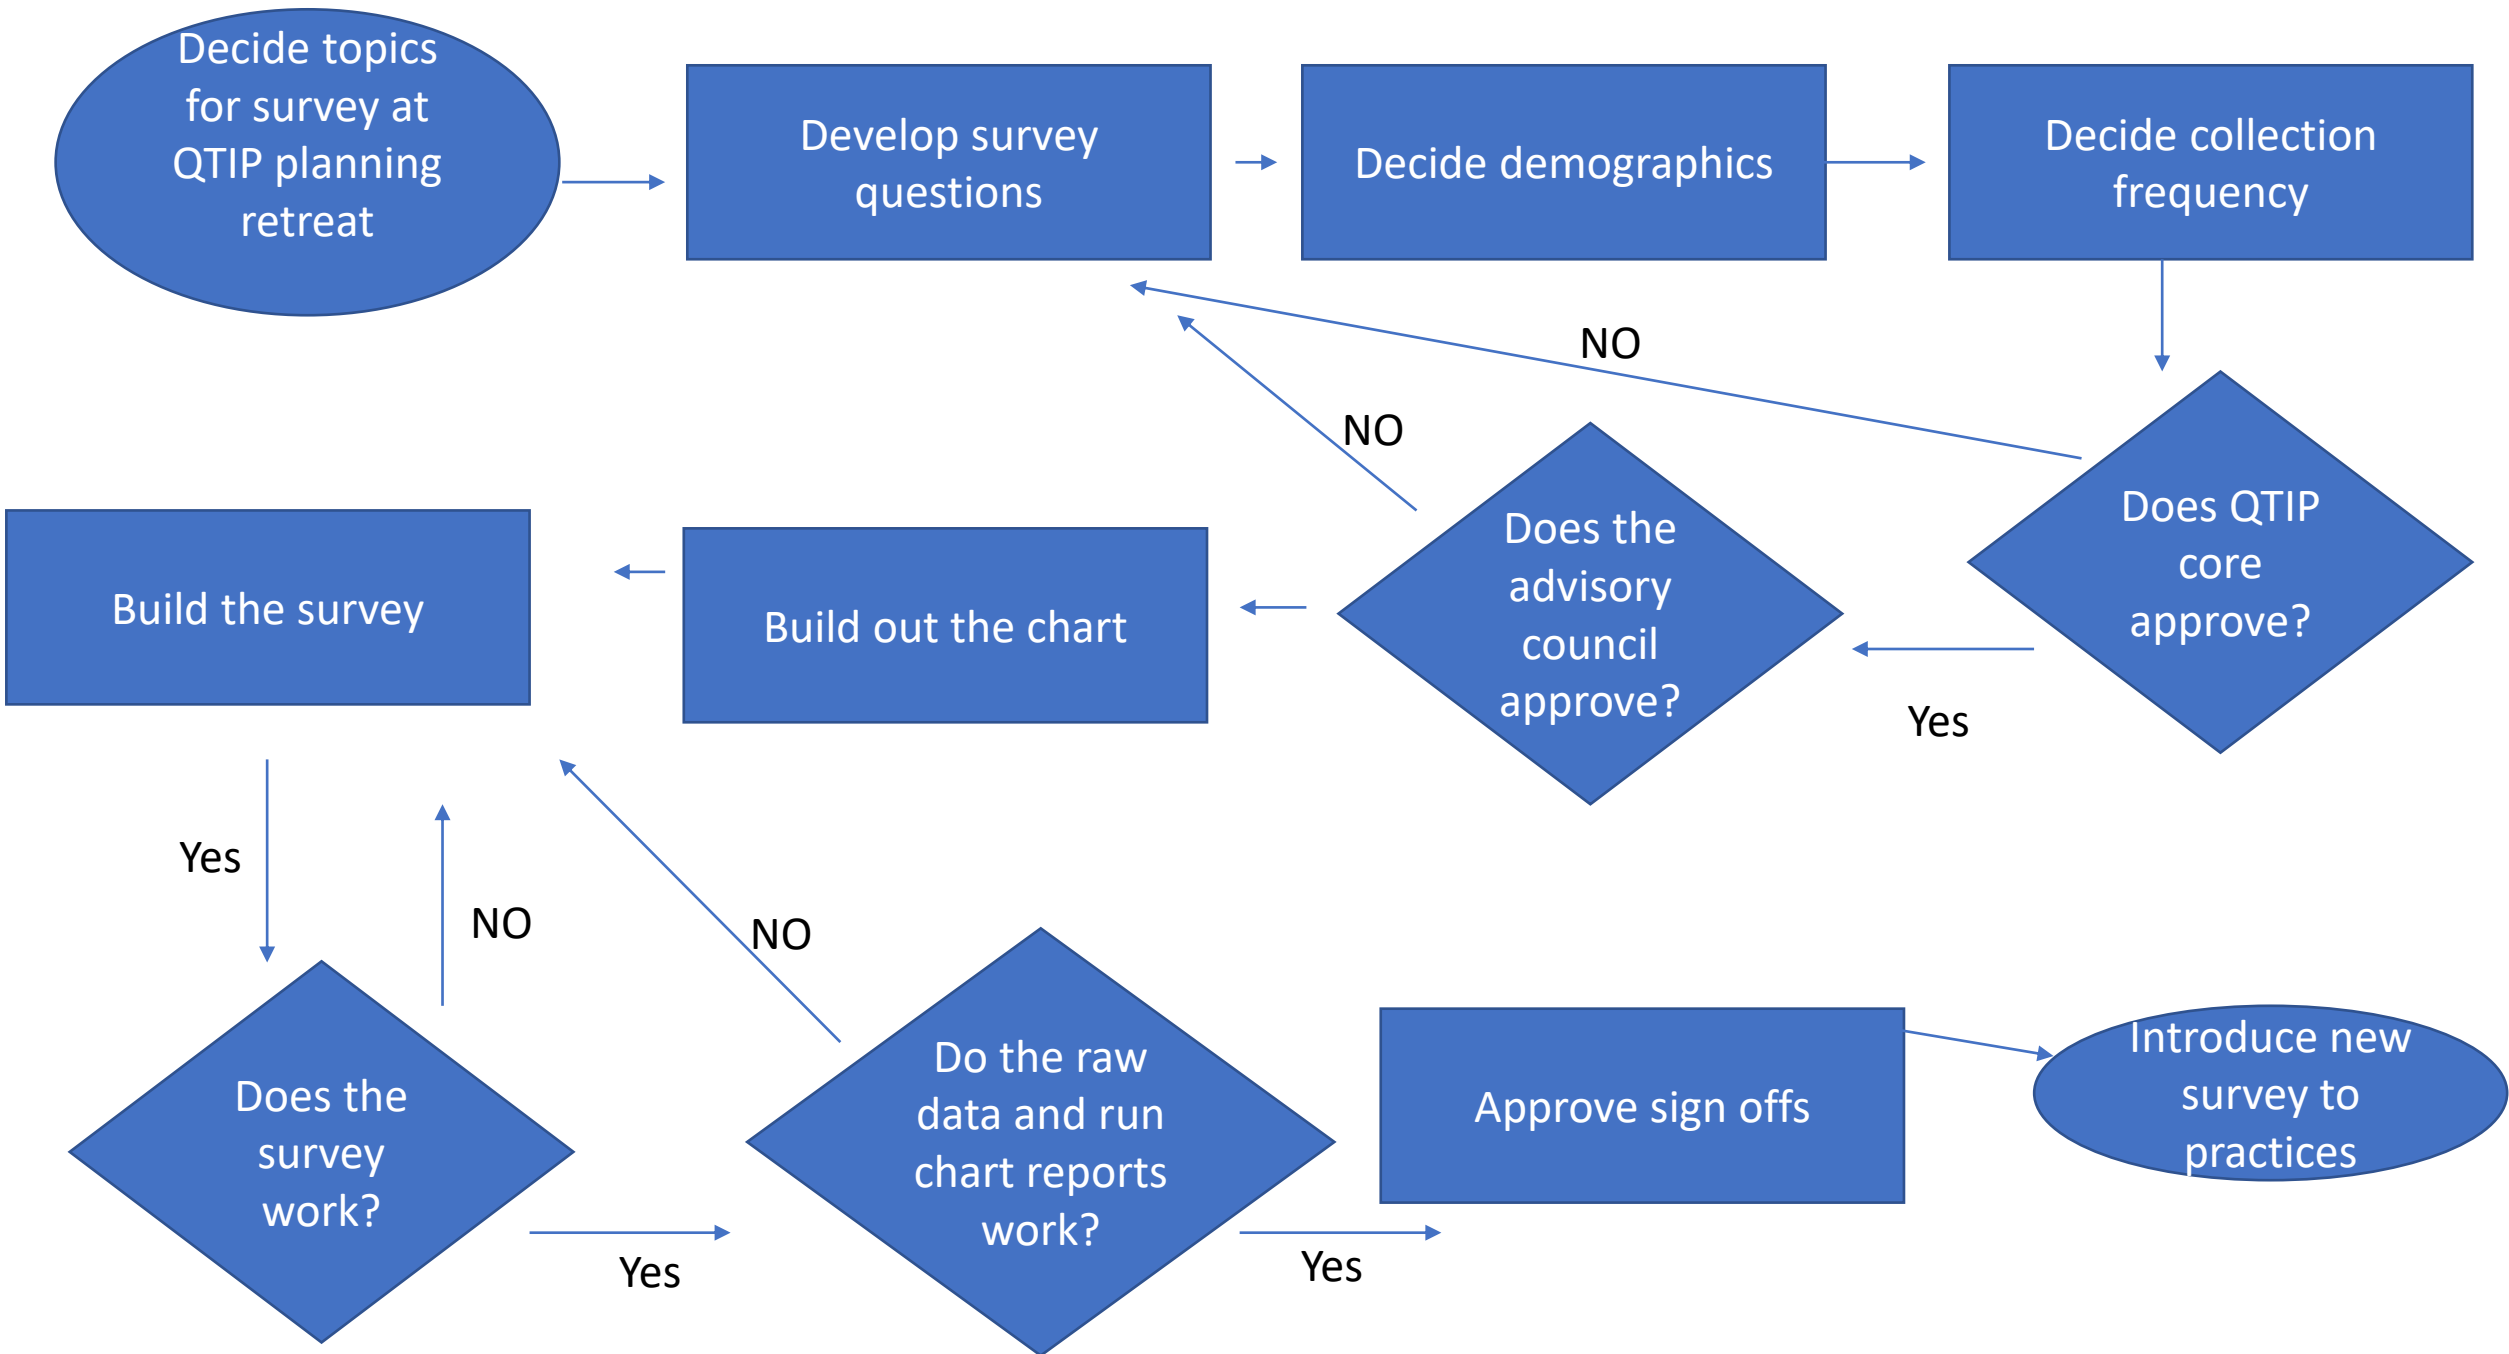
Decide topics for survey at QTIP planning retreat

Develop survey questions

Decide demographics

Decide collection frequency

NO

NO

Does QTIP core approve?

Does the advisory council approve?

Yes

Build out the chart

Build the survey

Yes

NO

NO

Does the survey work?

Yes

Do the raw data and run chart reports work?

Yes

Approve sign offs

Introduce new survey to practices